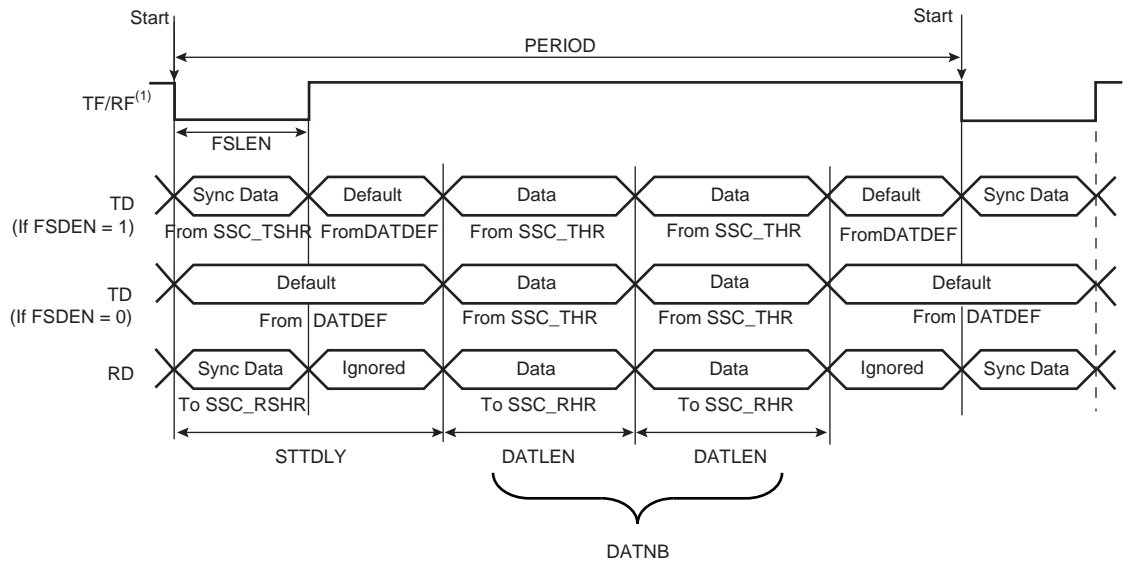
Start

Start

PERIOD

TF/RF$^{(1)}$

FSLEN

TD
(If FSDEN = 1)

Sync Data
From SSC_TSHR

Default
FromDATDEF

Data
From SSC_THR

Data
From SSC_THR

Default
FromDATDEF

Sync Data

TD
(If FSDEN = 0)

Default
From DATDEF

Data
From SSC_THR

Data
From SSC_THR

Default
From DATDEF

RD

Sync Data
To SSC_RSHR

Ignored

Data
To SSC_RHR

Data
To SSC_RHR

Ignored

Sync Data

STTDLY

DATLEN

DATLEN

DATNB